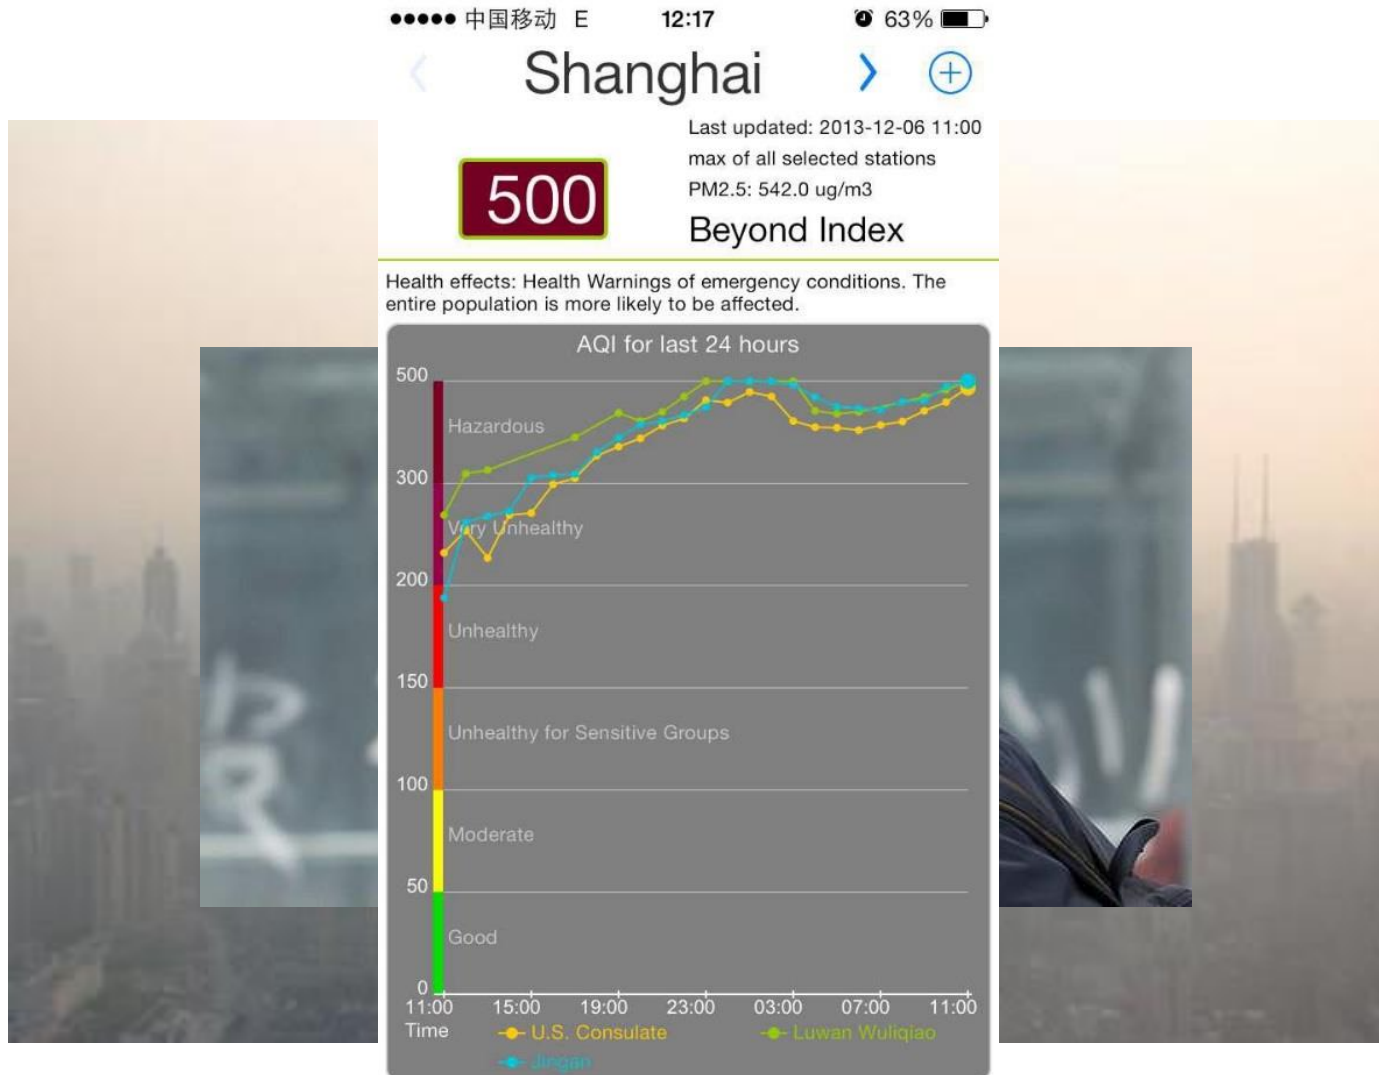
●●●●● 中国移动 E 12:17 63%

Shanghai

500

Last updated: 2013-12-06 11:00
max of all selected stations
PM2.5: 542.0 ug/m3

Beyond Index

Health effects: Health Warnings of emergency conditions. The entire population is more likely to be affected.

AQI for last 24 hours

500
Hazardous
300
Very Unhealthy
200
Unhealthy
150
Unhealthy for Sensitive Groups
100
Moderate
50
Good
0

11:00 15:00 19:00 23:00 03:00 07:00 11:00
Time

U.S. Consulate
Luwan Wuliqiao
Jingan